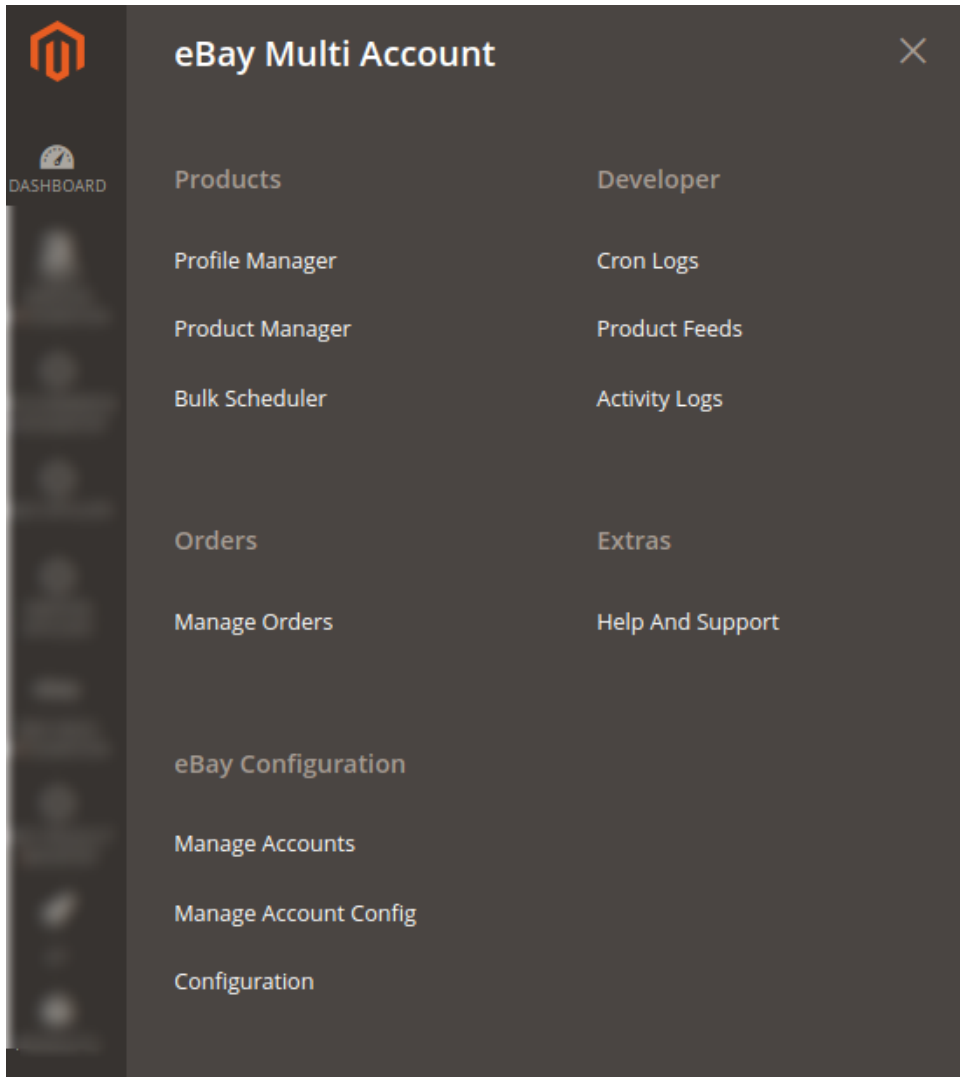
DASHBOARD

eBay Multi Account

Products

Profile Manager

Product Manager

Bulk Scheduler

Orders

Manage Orders

eBay Configuration

Manage Accounts

Manage Account Config

Configuration

Developer

Cron Logs

Product Feeds

Activity Logs

Extras

Help And Support